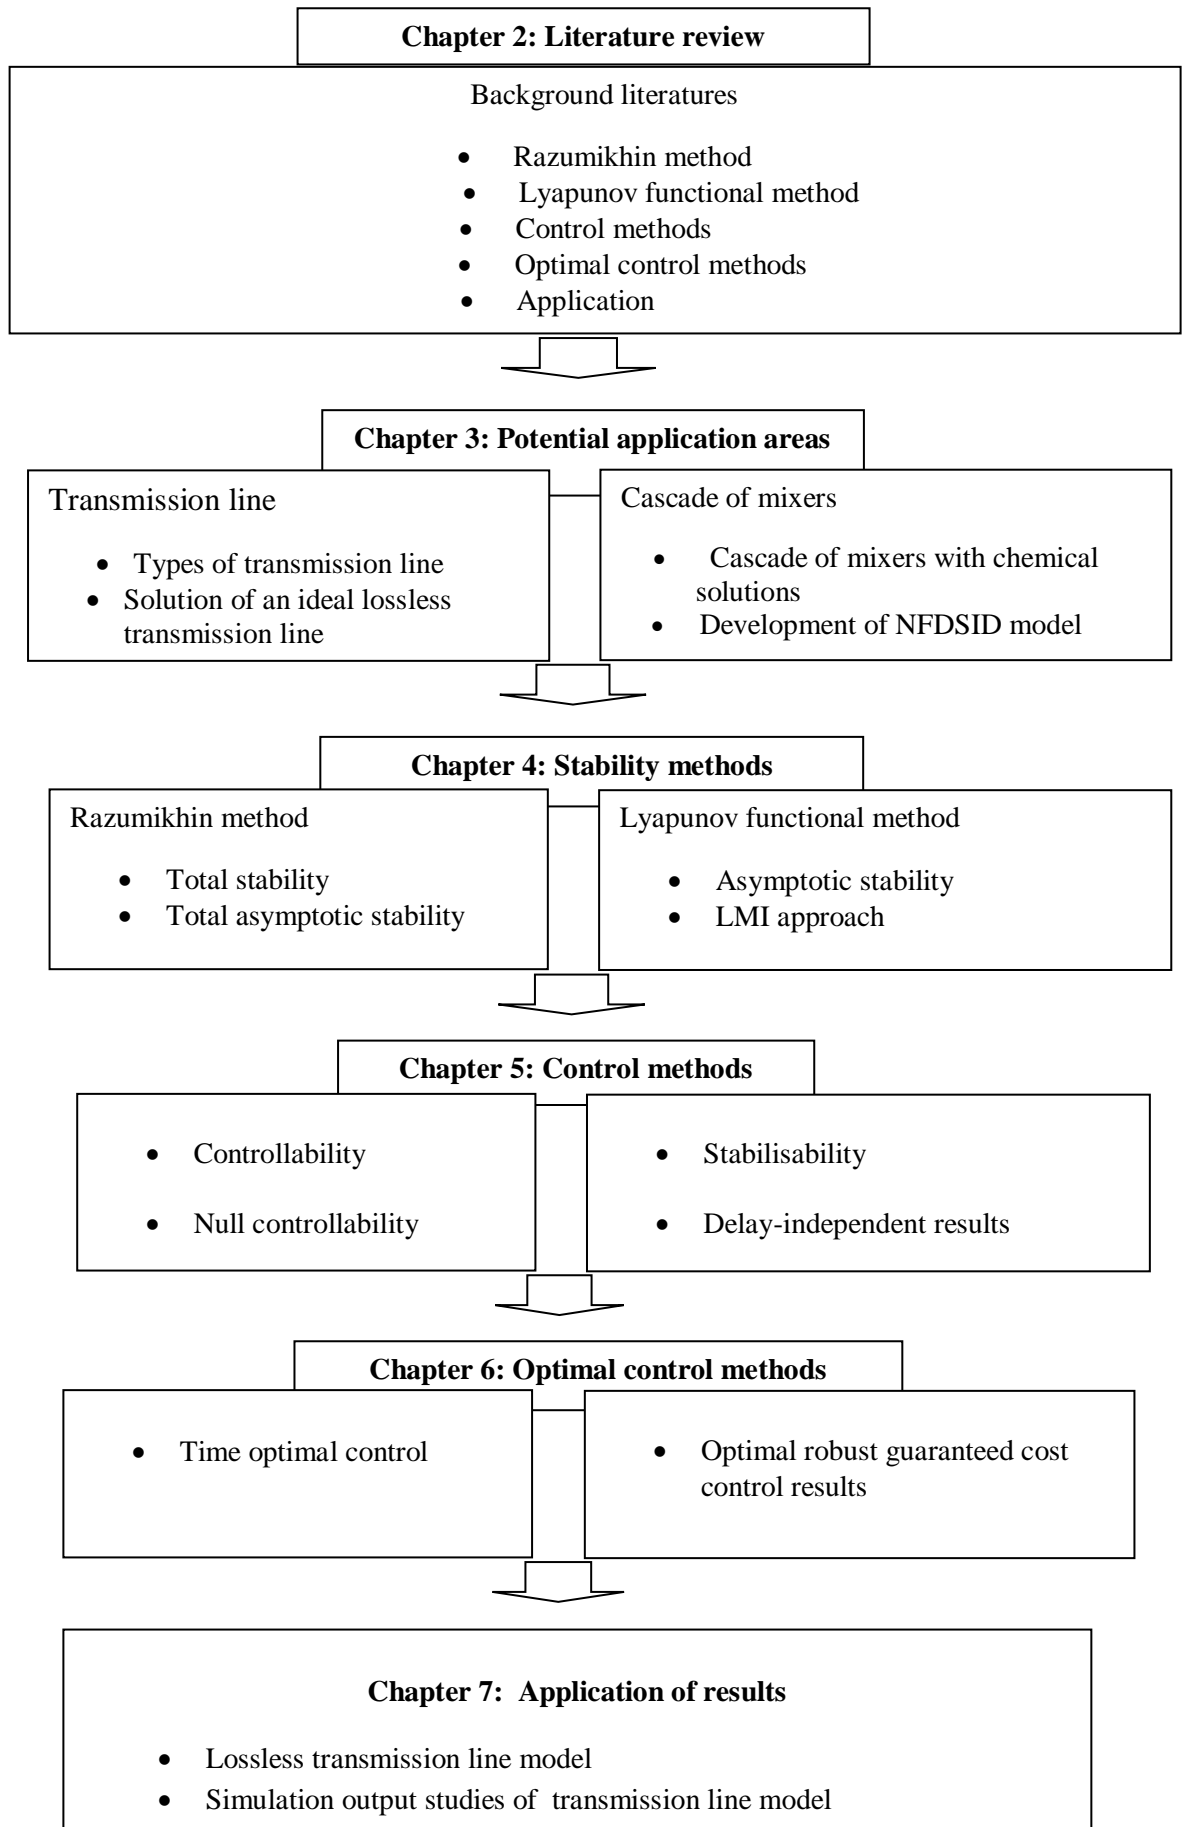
Chapter 2: Literature review

Background literatures

- Razumikhin method
- Lyapunov functional method
- Control methods
- Optimal control methods
- Application

Chapter 3: Potential application areas

Transmission line

- Types of transmission line
- Solution of an ideal lossless transmission line

Cascade of mixers

- Cascade of mixers with chemical solutions
- Development of NFDSID model

Chapter 4: Stability methods

Razumikhin method

- Total stability
- Total asymptotic stability

Lyapunov functional method

- Asymptotic stability
- LMI approach

Chapter 5: Control methods

- Controllability
- Null controllability

- Stabilisability
- Delay-independent results

Chapter 6: Optimal control methods

- Time optimal control

- Optimal robust guaranteed cost control results

Chapter 7: Application of results

- Lossless transmission line model
- Simulation output studies of transmission line model